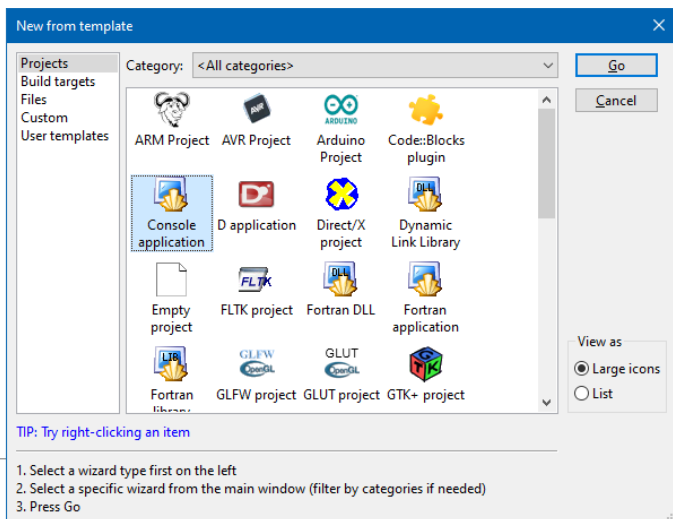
New from template
×

Projects
Build targets
Files
Custom
User templates

Category: <All categories>

Go
Cancel

AVR

ARDUINO

ARM Project
AVR Project
Arduino Project
Code::Blocks plugin
Console application
D application
Direct/X project
DLL
Dynamic Link Library
Empty project
FLTK
FLTK project
DLL
Fortran DLL
Fortran application
LIB
Fortran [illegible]
GLFW
OpenGL
GLFW project
GLUT
OpenGL
GLUT project
GTK
GTK+ project

View as
Large icons
List

TIP: Try right-clicking an item

1. Select a wizard type first on the left
2. Select a specific wizard from the main window (filter by categories if needed)
3. Press Go